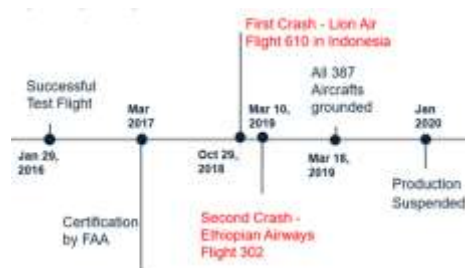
First Crash - Lion Air Flight 610 in Indonesia

Successful Test Flight

Jan 29, 2016

Mar 2017

Certification by FAA

Oct 29, 2018

Mar 10, 2019

Second Crash - Ethiopian Airways Flight 302

All 387 Aircrafts grounded

Mar 18, 2019

Jan 2020

Production Suspended